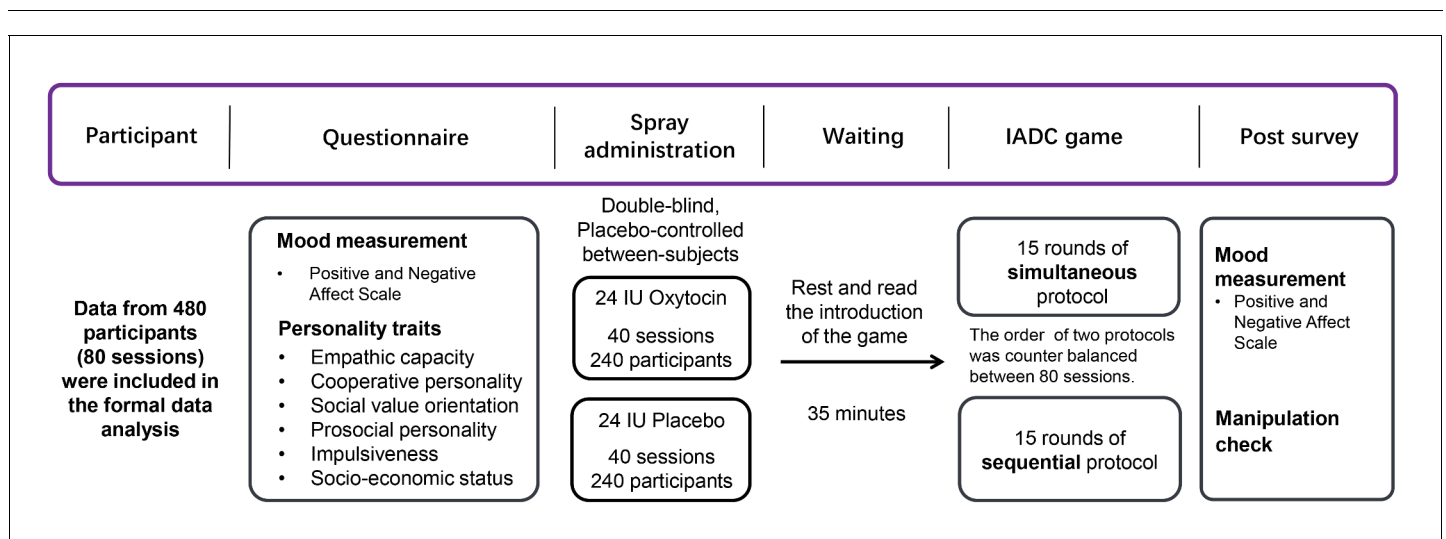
Participant

Questionnaire

Spray administration

Waiting

IADC game

Post survey

Data from 480 participants (80 sessions) were included in the formal data analysis

Mood measurement
• Positive and Negative Affect Scale
Personality traits
• Empathic capacity
• Cooperative personality
• Social value orientation
• Prosocial personality
• Impulsiveness
• Socio-economic status

Double-blind, Placebo-controlled between-subjects

24 IU Oxytocin
40 sessions
240 participants

24 IU Placebo
40 sessions
240 participants

Rest and read the introduction of the game

35 minutes

15 rounds of **simultaneous** protocol

The order of two protocols was counter balanced between 80 sessions.

15 rounds of **sequential** protocol

Mood measurement
• Positive and Negative Affect Scale

Manipulation check